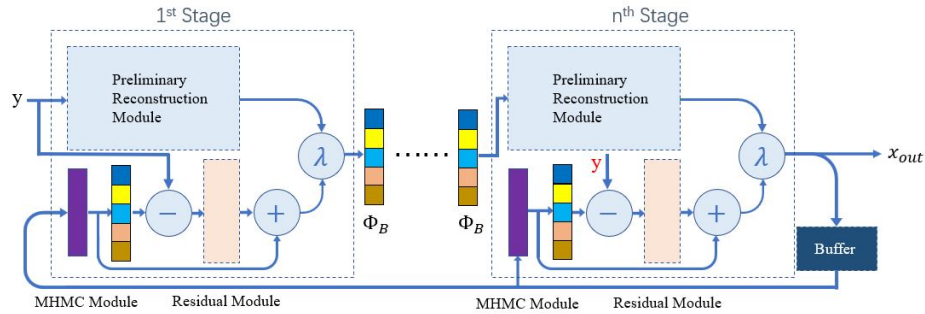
1st Stage

nth Stage

y

Preliminary Reconstruction Module

$\lambda$

$-$

$+$

$\Phi_B$

......

$\Phi_B$

Preliminary Reconstruction Module

y

$\lambda$

$-$

$+$

$x_{out}$

Buffer

MHMC Module

Residual Module

MHMC Module

Residual Module